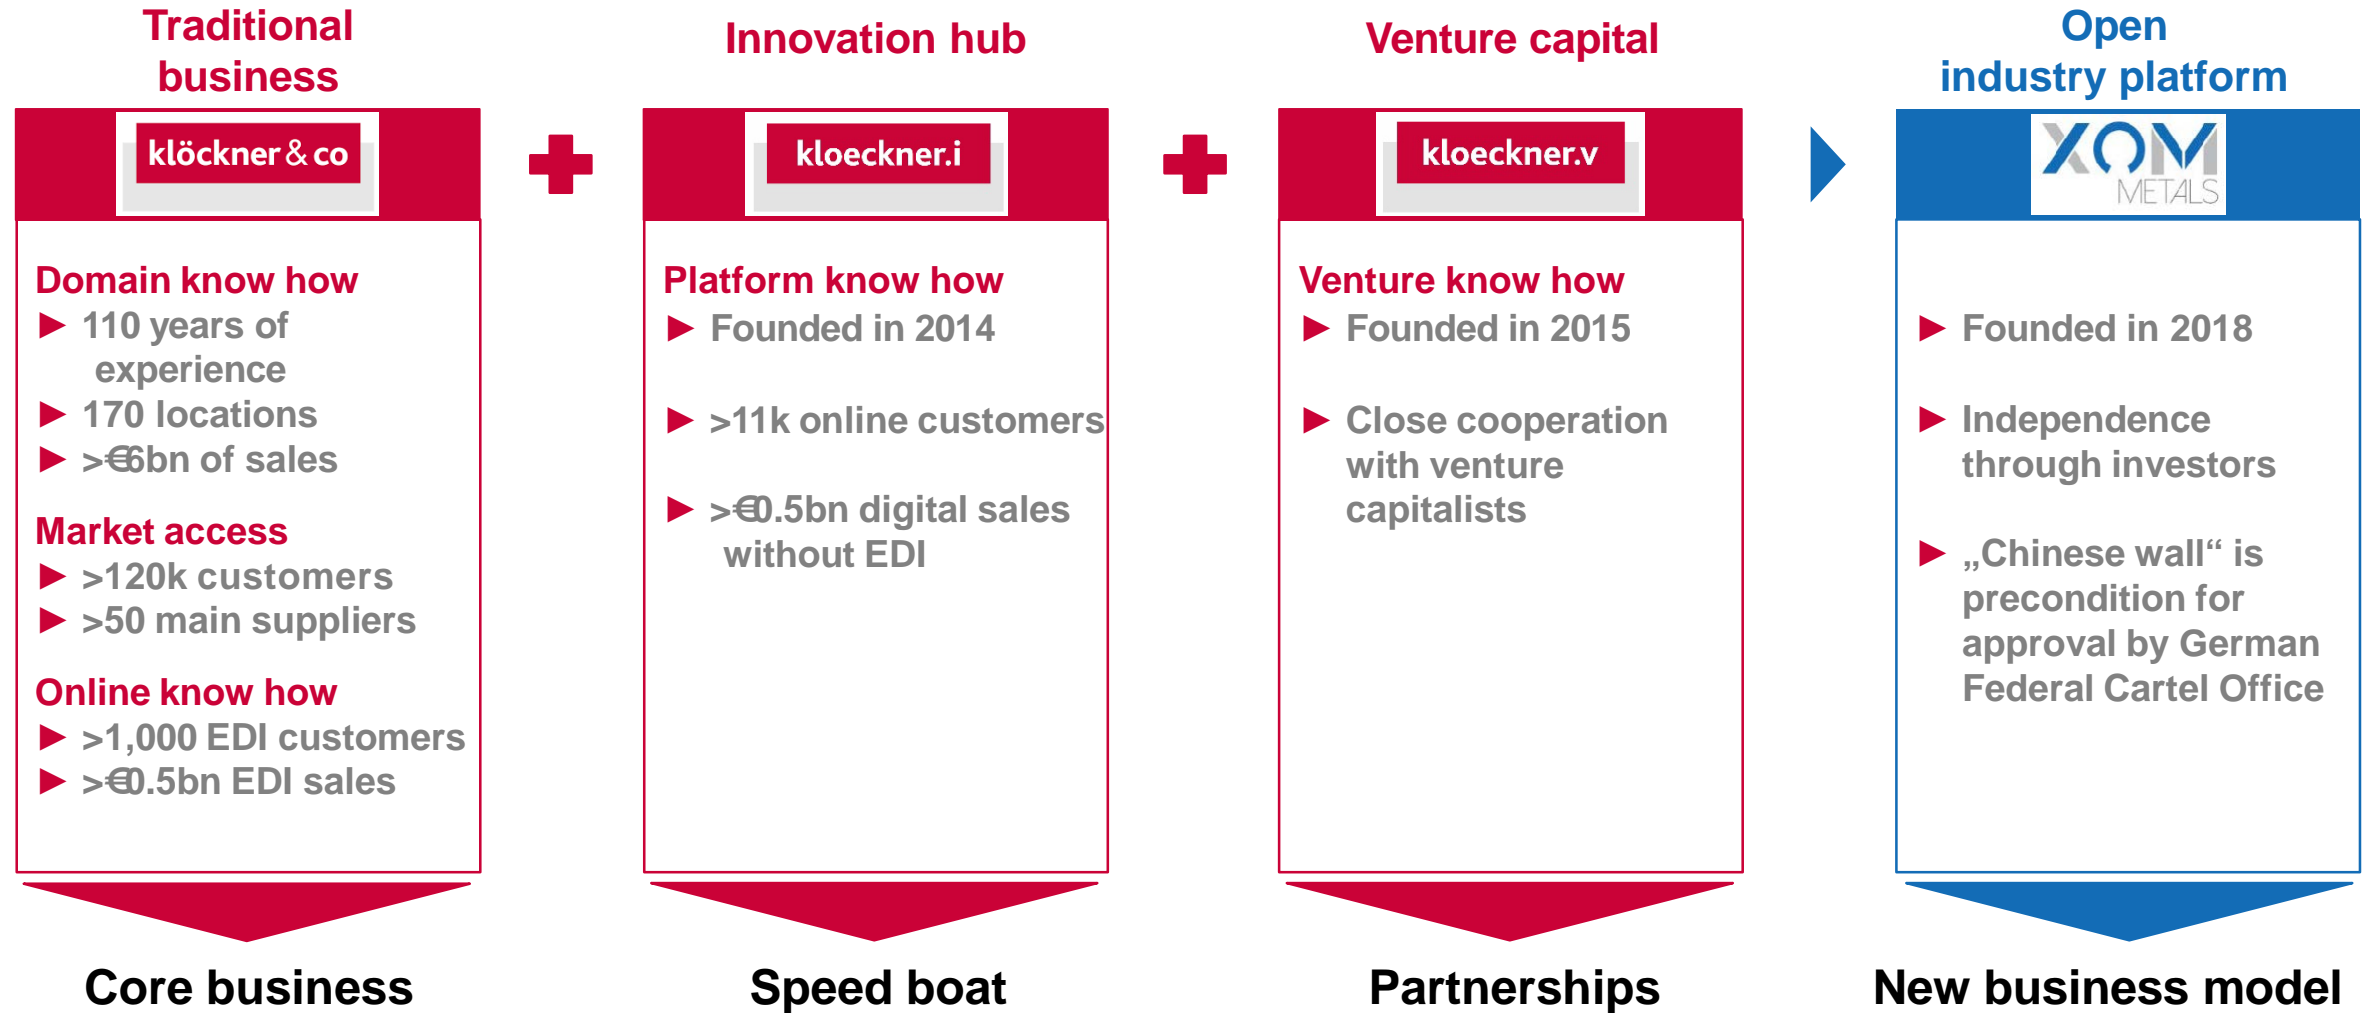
Traditional business

klöckner & co

Domain know how
110 years of experience
170 locations
>€6bn of sales

Market access
>120k customers
>50 main suppliers

Online know how
>1,000 EDI customers
>€0.5bn EDI sales

Core business

Innovation hub

kloeckner.i

Platform know how
Founded in 2014

>11k online customers

>€0.5bn digital sales without EDI

Speed boat

Venture capital

kloeckner.v

Venture know how
Founded in 2015

Close cooperation with venture capitalists

Partnerships

Open industry platform

XOM METALS

Founded in 2018

Independence through investors

„Chinese wall“ is precondition for approval by German Federal Cartel Office

New business model